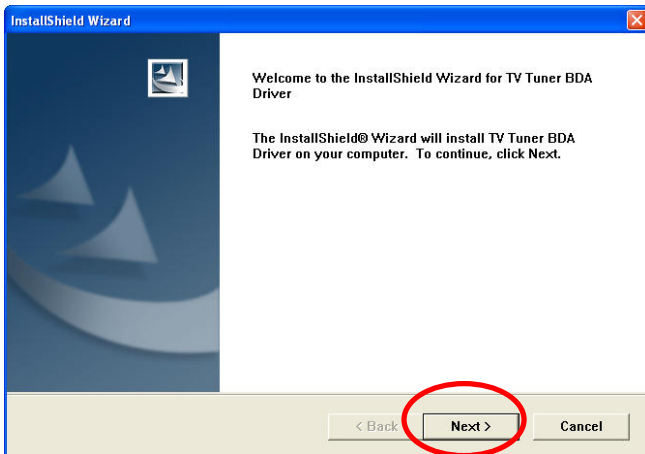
InstallShield Wizard

Welcome to the InstallShield Wizard for TV Tuner BDA Driver

The InstallShield® Wizard will install TV Tuner BDA Driver on your computer. To continue, click Next.

< Back
Next >
Cancel